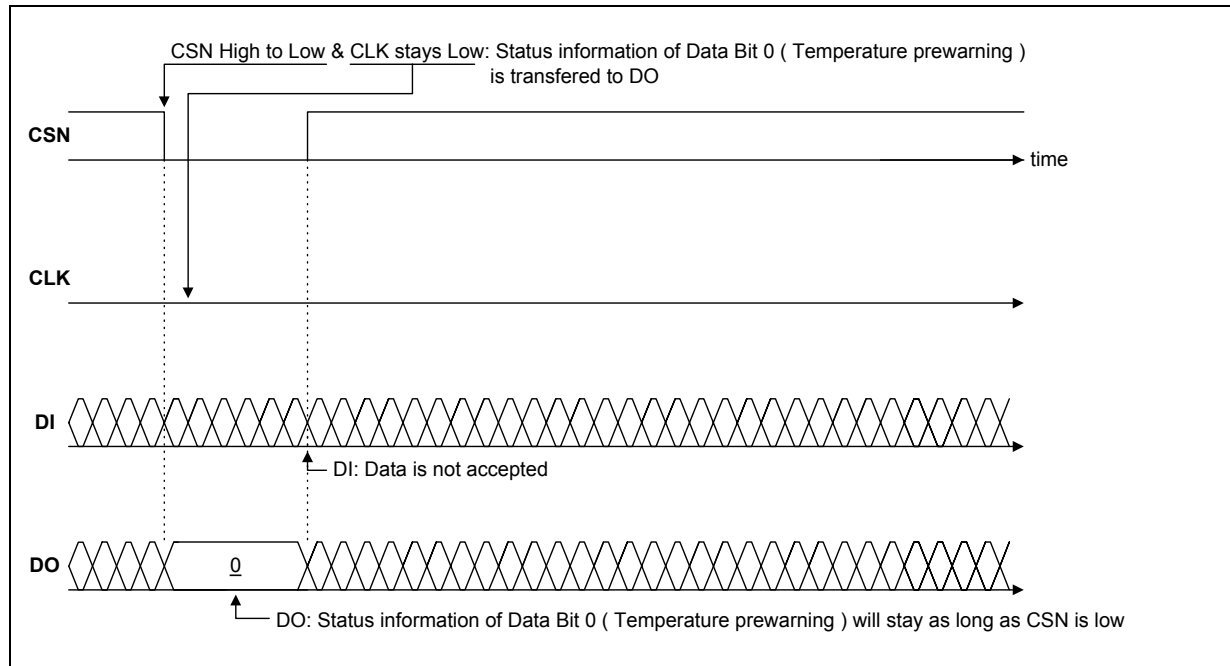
CSN High to Low & CLK stays Low: Status information of Data Bit 0 ( Temperature prewarning ) is transfered to DO

CSN

time

CLK

DI

DI: Data is not accepted

DO

0

DO: Status information of Data Bit 0 ( Temperature prewarning ) will stay as long as CSN is low